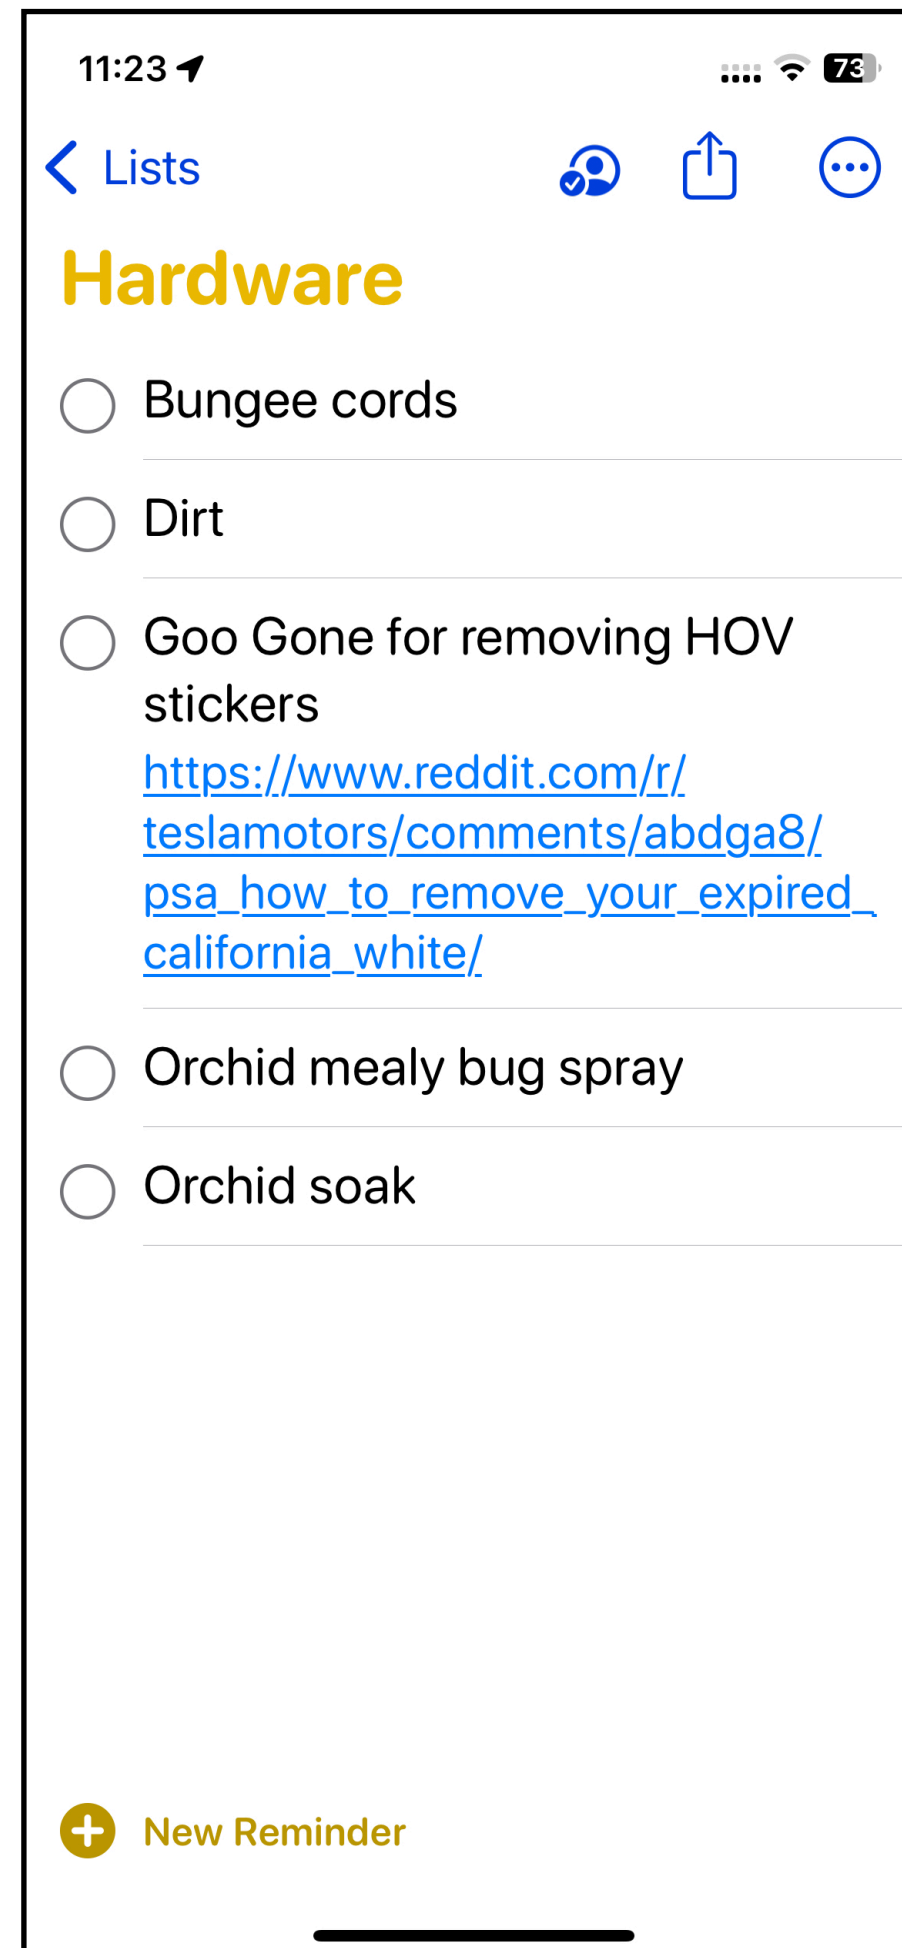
11:23

73

Lists

Hardware

Bungee cords

Dirt

Goo Gone for removing HOV stickers
https://www.reddit.com/r/teslamotors/comments/abdga8/psa_how_to_remove_your_expired_california_white/

Orchid mealy bug spray

Orchid soak

New Reminder